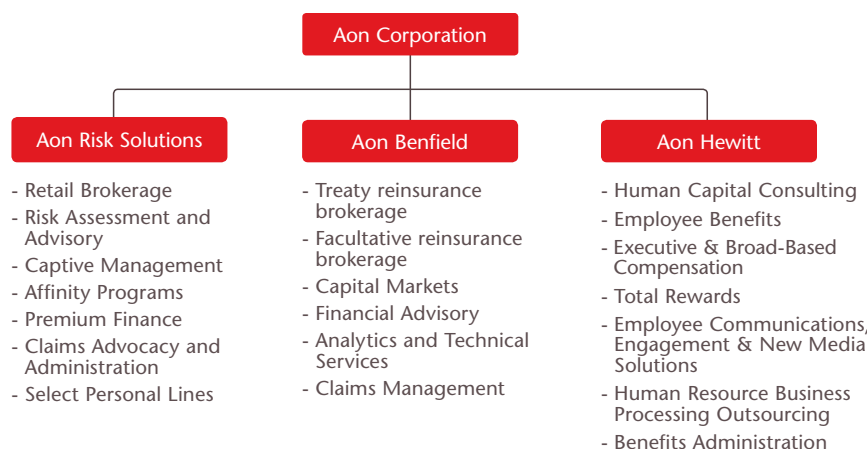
Aon Corporation

Aon Risk Solutions

- Retail Brokerage
- Risk Assessment and Advisory
- Captive Management
- Affinity Programs
- Premium Finance
- Claims Advocacy and Administration
- Select Personal Lines

Aon Benfield

- Treaty reinsurance brokerage
- Facultative reinsurance brokerage
- Capital Markets
- Financial Advisory
- Analytics and Technical Services
- Claims Management

Aon Hewitt

- Human Capital Consulting
- Employee Benefits
- Executive & Broad-Based Compensation
- Total Rewards
- Employee Communications, Engagement & New Media Solutions
- Human Resource Business Processing Outsourcing
- Benefits Administration